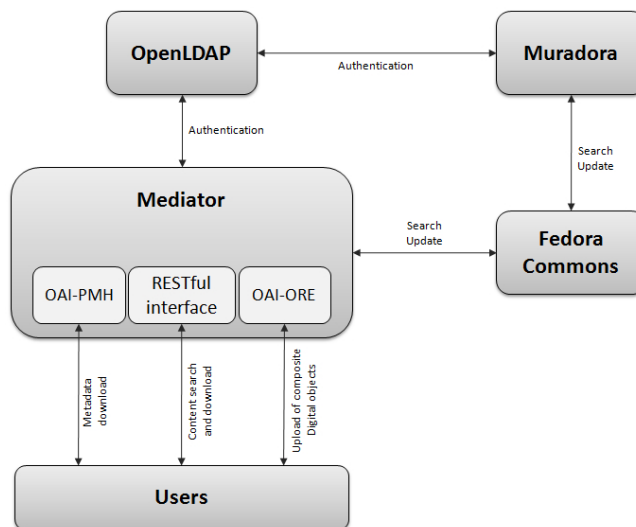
OpenLDAP

Authentication

Muradora

Authentication

Search
Update

Mediator

Search
Update

Fedora Commons

OAI-PMH

RESTful interface

OAI-ORE

Metadata download

Content search and download

Upload of composite Digital objects

Users